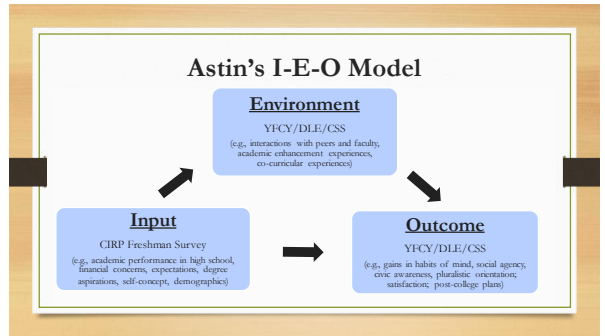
Astin's I-E-O Model

Environment

YFCY/DLE/CSS

(e.g., interactions with peers and faculty, academic enhancement experiences, co-curricular experiences)

Input

CIRP Freshman Survey

(e.g., academic performance in high school, financial concerns, expectations, degree aspirations, self-concept, demographics)

Outcome

YFCY/DLE/CSS

(e.g., gains in habits of mind, social agency, civic awareness, pluralistic orientation; satisfaction; post-college plans)